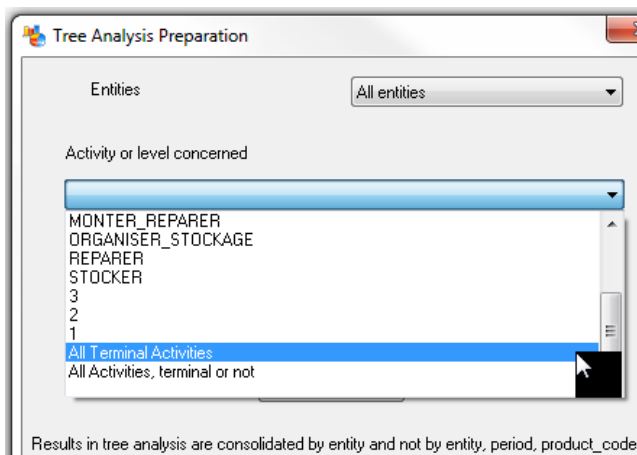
Tree Analysis Preparation

Entities

All entities

Activity or level concerned

MONTER_REPARER
ORGANISER_STOCKAGE
REPARER
STOCKER
3
2
1
All Terminal Activities
All Activities, terminal or not

Results in tree analysis are consolidated by entity and not by entity, period, product_code